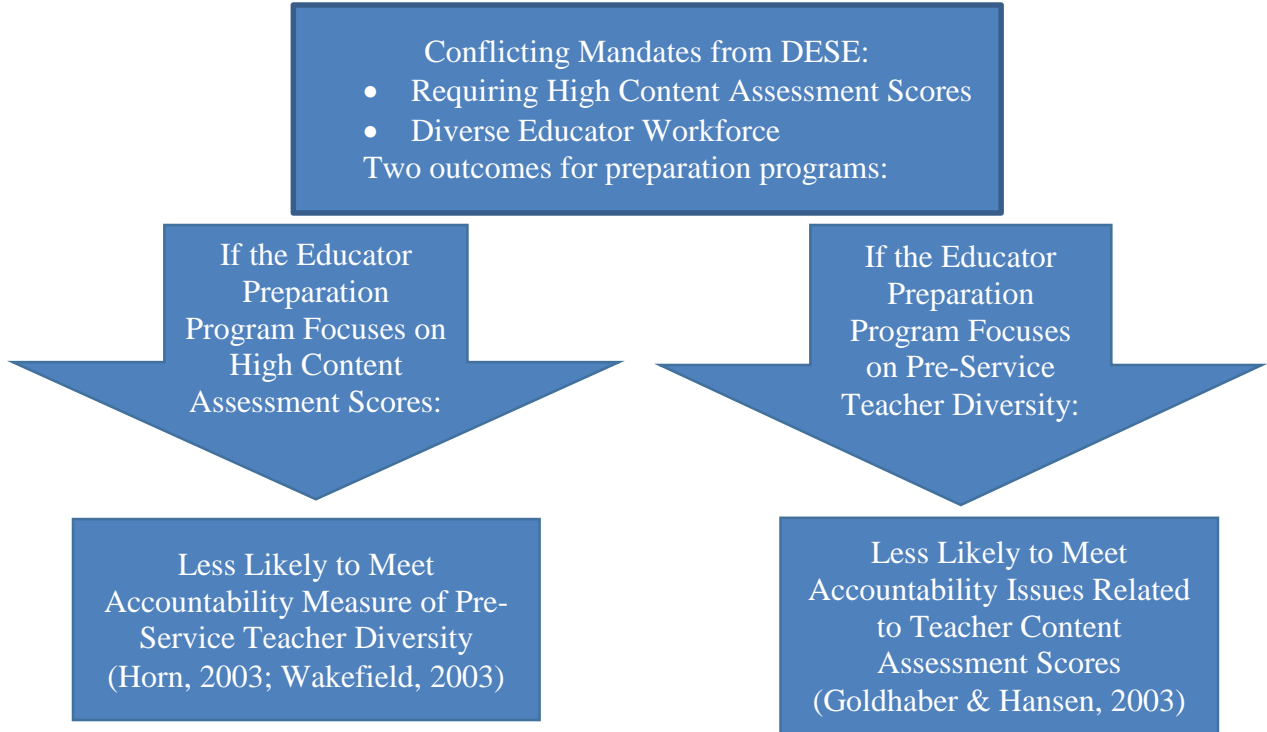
Conflicting Mandates from DESE:
- Requiring High Content Assessment Scores
- Diverse Educator Workforce
Two outcomes for preparation programs:

If the Educator Preparation Program Focuses on High Content Assessment Scores:

If the Educator Preparation Program Focuses on Pre-Service Teacher Diversity:

Less Likely to Meet Accountability Measure of Pre-Service Teacher Diversity (Horn, 2003; Wakefield, 2003)

Less Likely to Meet Accountability Issues Related to Teacher Content Assessment Scores (Goldhaber & Hansen, 2003)